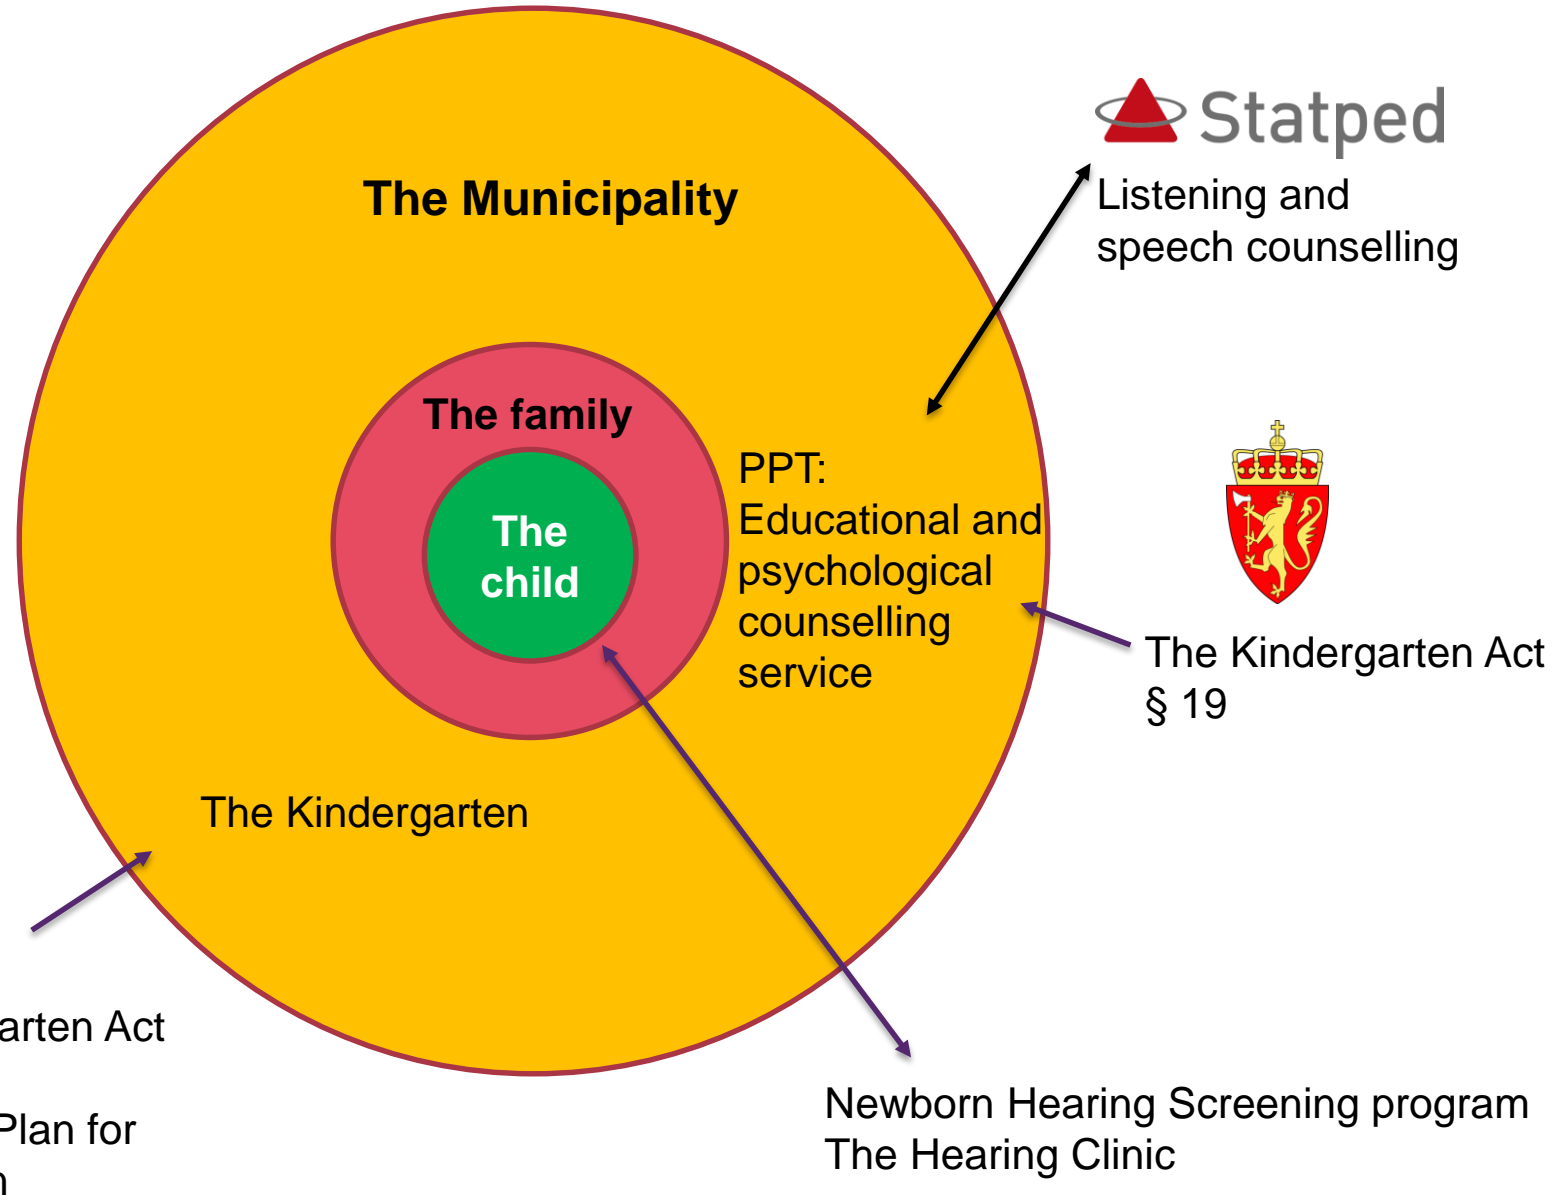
Statped

Listening and speech counselling

The Municipality

The family

The child

PPT: Educational and psychological counselling service

The Kindergarten Act § 19

The Kindergarten

arten Act

Plan for
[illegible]

Newborn Hearing Screening program
The Hearing Clinic